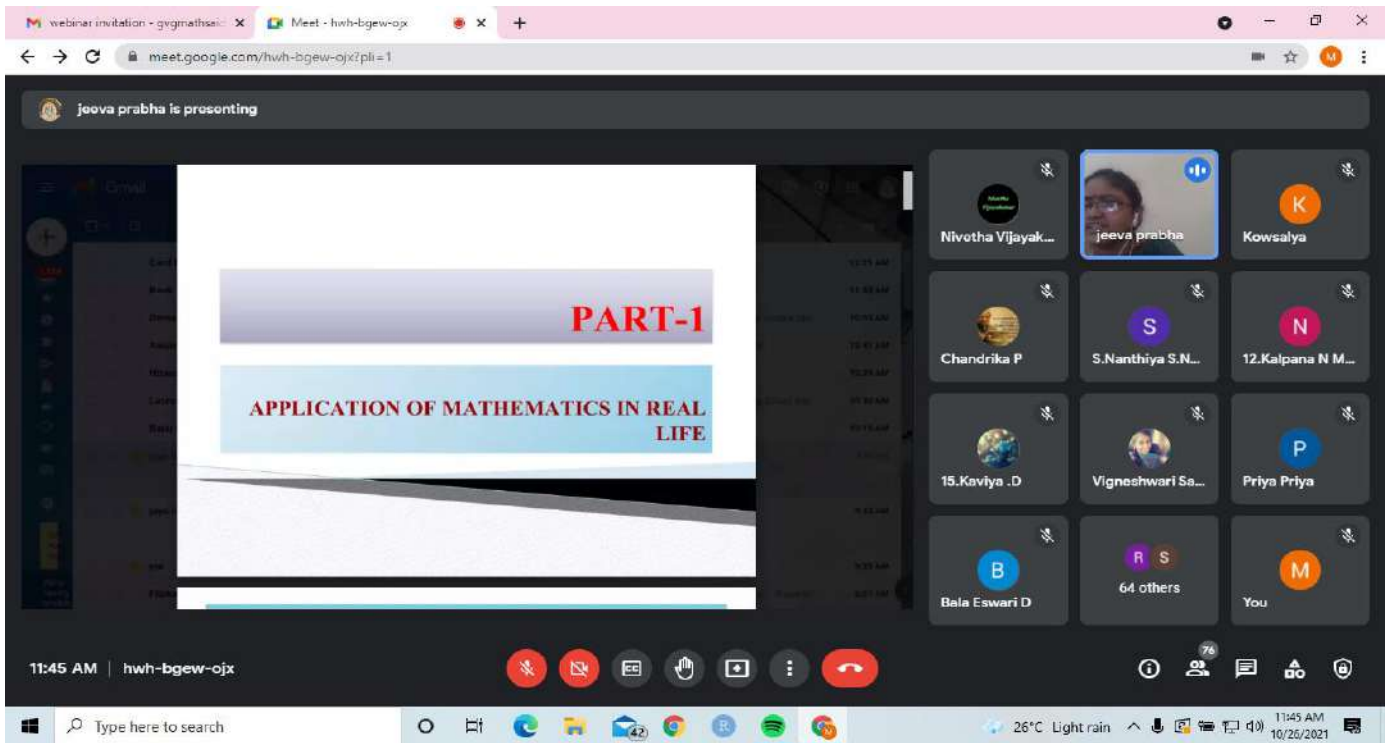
webinar invitation - gvgmathsaid ×
Meet - hwh-bgew-ojx ×
+

meet.google.com/hwh-bgew-ojx?pli=1

M

jeeva prabha is presenting

PART-1

APPLICATION OF MATHEMATICS IN REAL LIFE

Nivetha Vijayak...
jeeva prabha
K
Kowsalya
Chandrika P
S
S.Nanthiya S.N...
N
12.Kalpana N M...
15.Kaviya .D
Vigneshwari Sa...
P
Priya Priya
B
Bala Eswari D
R S
64 others
M
You

11:45 AM | hwh-bgew-ojx

76

Type here to search
42
26°C Light rain
11:45 AM
10/26/2021